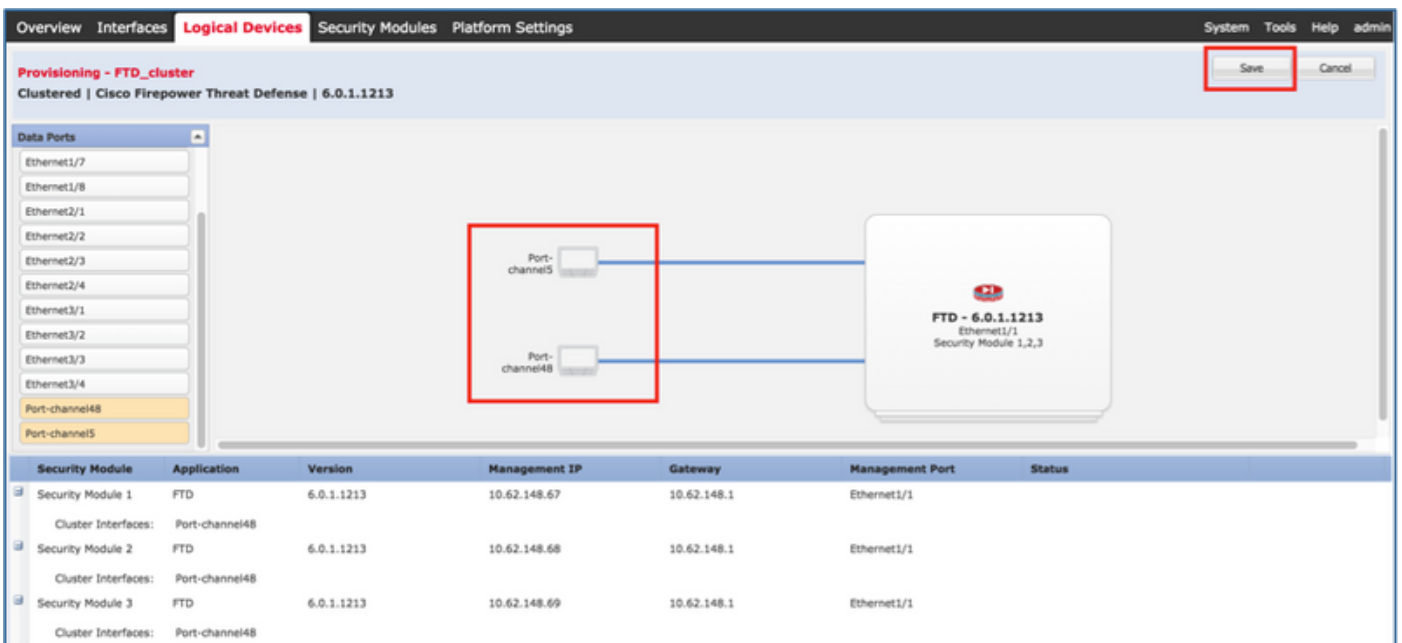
Overview Interfaces Logical Devices Security Modules Platform Settings

System Tools Help admin

Provisioning - FTD_cluster
Clustered | Cisco Firepower Threat Defense | 6.0.1.1213

Save Cancel

Data Ports
Ethernet1/7
Ethernet1/8
Ethernet2/1
Ethernet2/2
Ethernet2/3
Ethernet2/4
Ethernet3/1
Ethernet3/2
Ethernet3/3
Ethernet3/4
Port-channel48
Port-channel5

Port-channel5

Port-channel48

FTD - 6.0.1.1213
Ethernet1/1
Security Module 1,2,3

| Security Module | Application | Version | Management IP | Gateway | Management Port | Status |
|---|---|---|---|---|---|---|
| Security Module 1 | FTD | 6.0.1.1213 | 10.62.148.67 | 10.62.148.1 | Ethernet1/1 | |
| Cluster Interfaces: | Port-channel48 | | | | | |
| Security Module 2 | FTD | 6.0.1.1213 | 10.62.148.68 | 10.62.148.1 | Ethernet1/1 | |
| Cluster Interfaces: | Port-channel48 | | | | | |
| Security Module 3 | FTD | 6.0.1.1213 | 10.62.148.69 | 10.62.148.1 | Ethernet1/1 | |
| Cluster Interfaces: | Port-channel48 | | | | | |